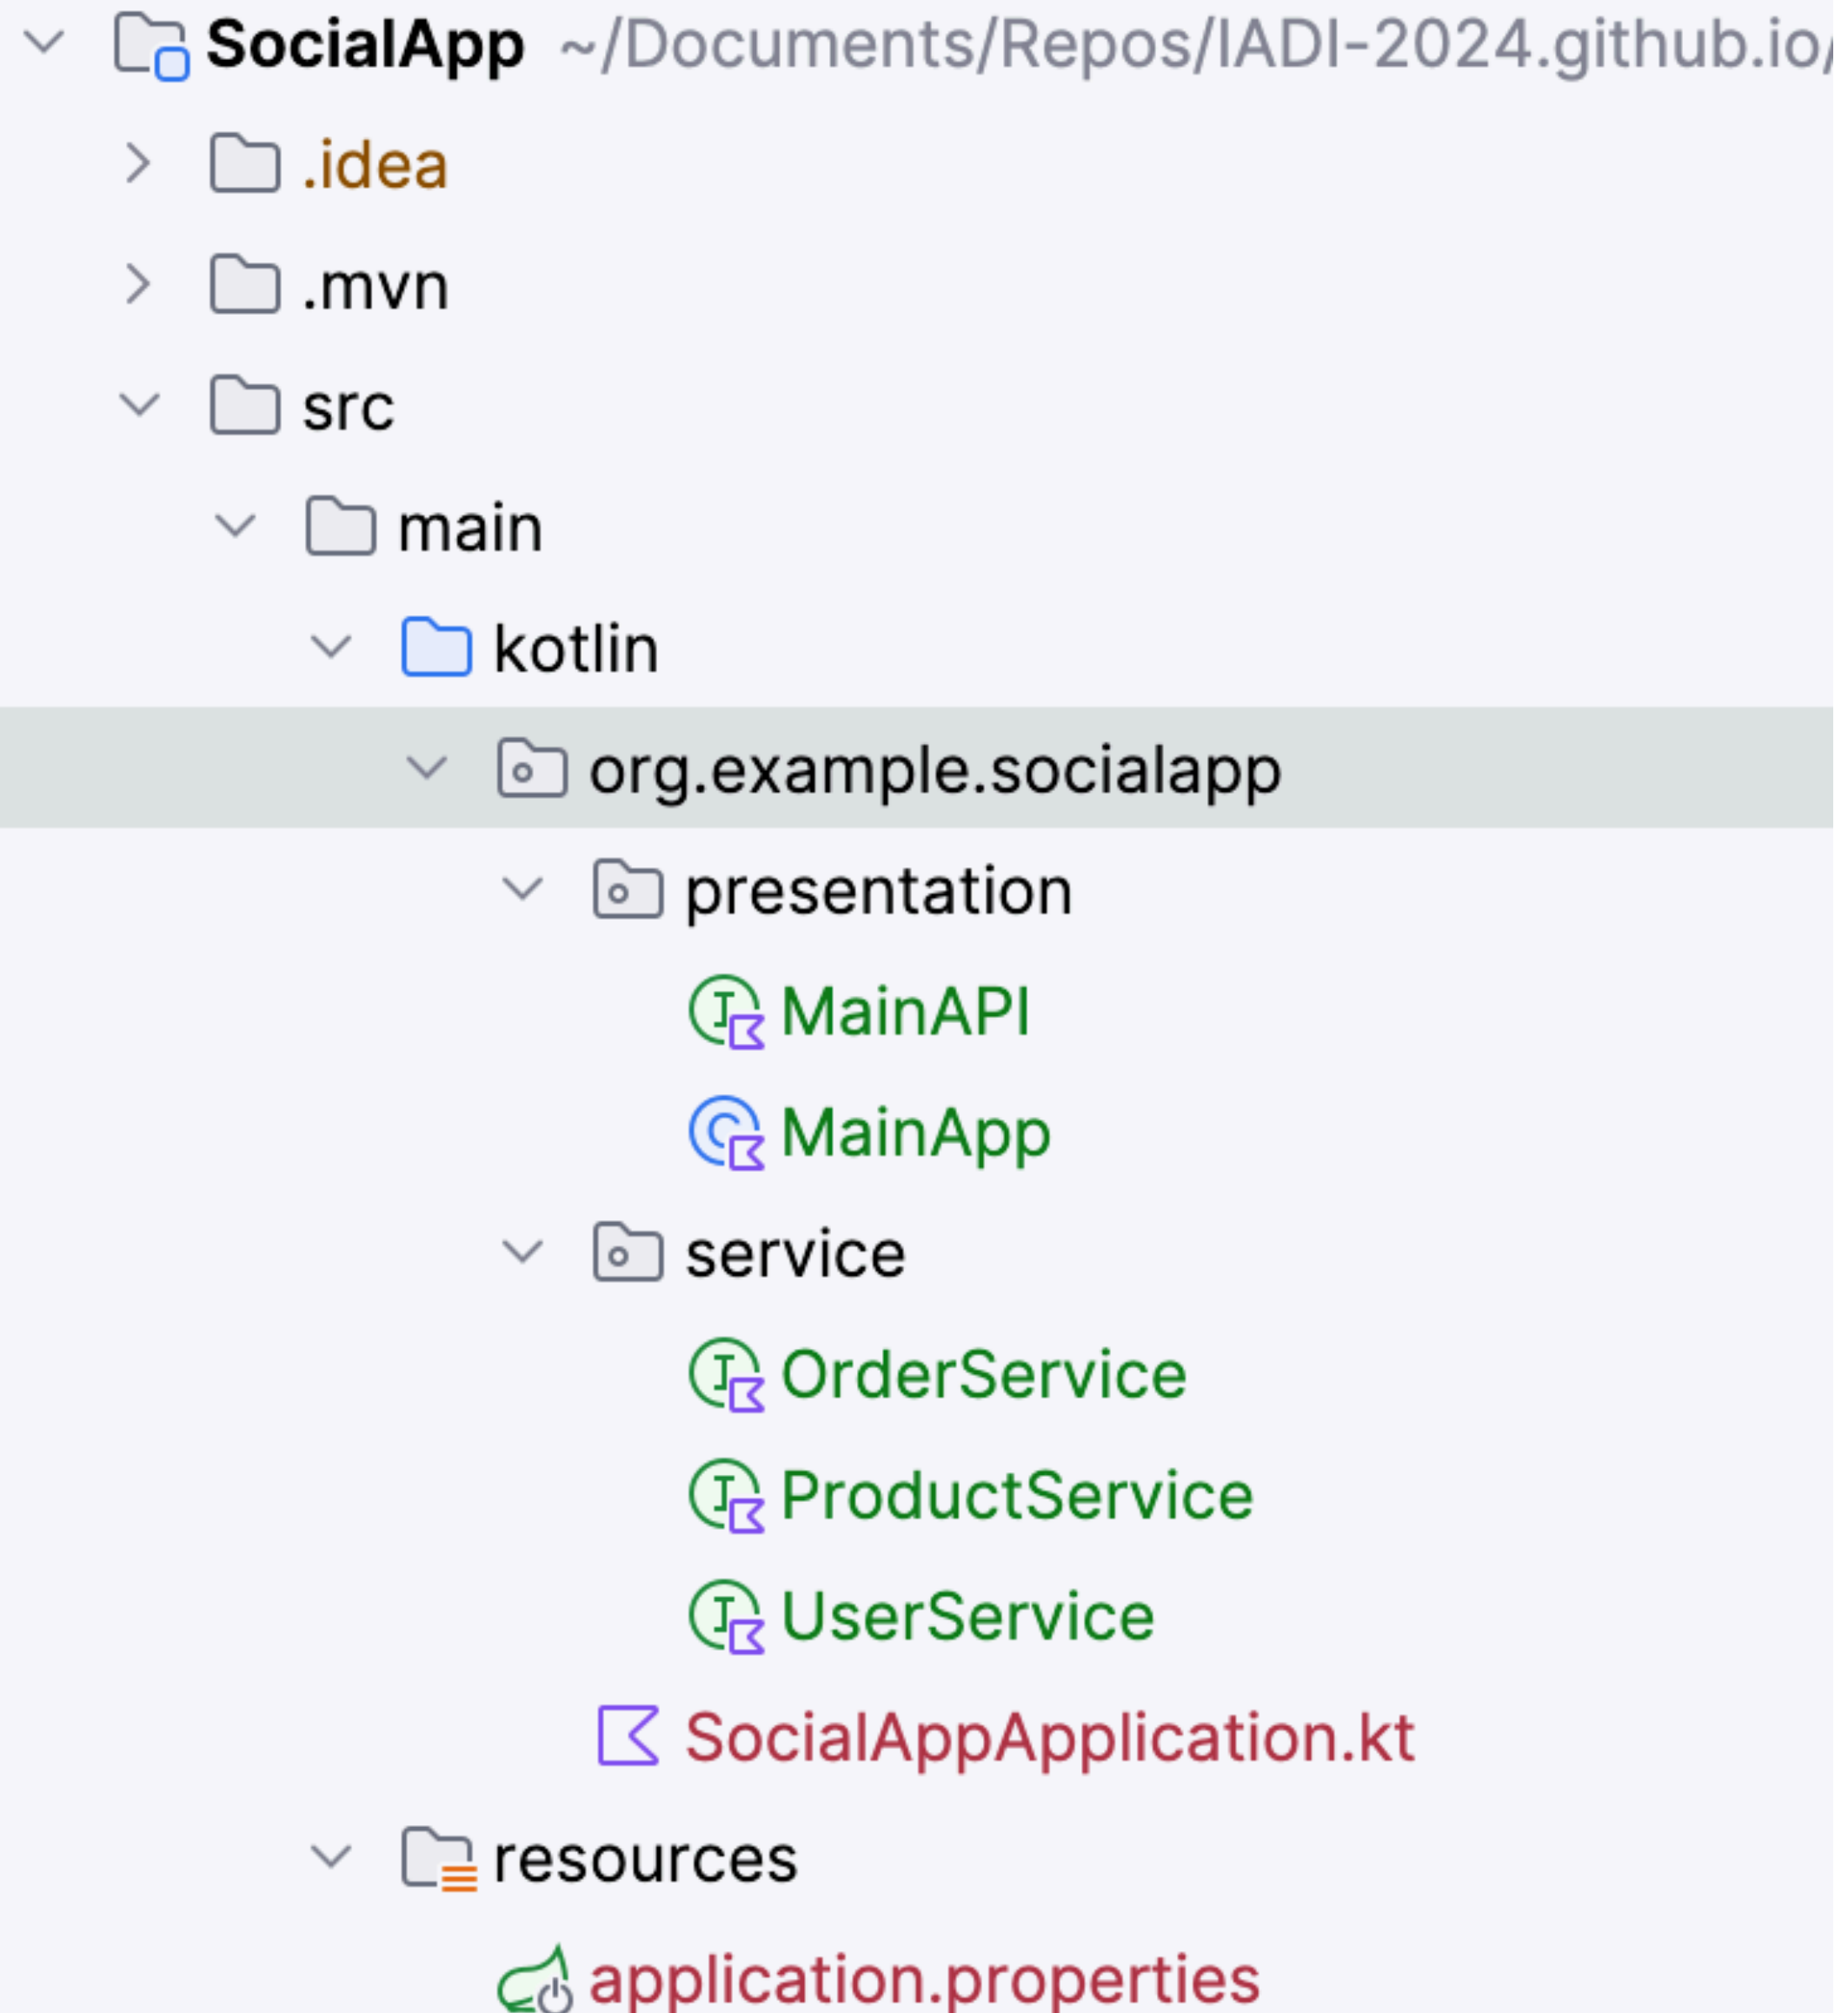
SocialApp ~/Documents/Repos/IADI-2024.github.io/

.idea

.mvn

src

main

kotlin

org.example.socialapp

presentation

MainAPI

MainApp

service

OrderService

ProductService

UserService

SocialAppApplication.kt

resources

application.properties